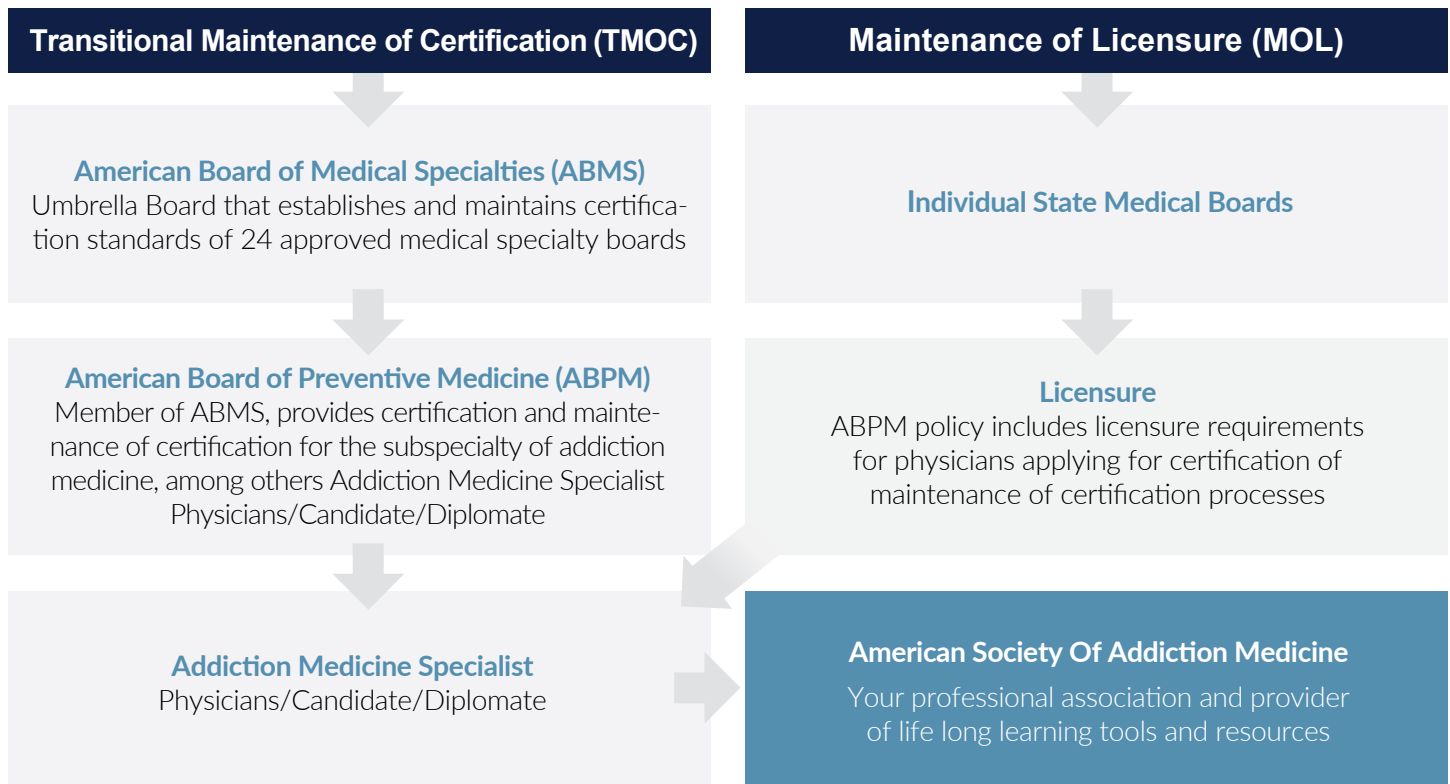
Transitional Maintenance of Certification (TMOC)

American Board of Medical Specialties (ABMS)
Umbrella Board that establishes and maintains certification standards of 24 approved medical specialty boards

American Board of Preventive Medicine (ABPM)
Member of ABMS, provides certification and maintenance of certification for the subspecialty of addiction medicine, among others Addiction Medicine Specialist Physicians/Candidate/Diplomate

Addiction Medicine Specialist
Physicians/Candidate/Diplomate

Maintenance of Licensure (MOL)

Individual State Medical Boards

Licensure
ABPM policy includes licensure requirements for physicians applying for certification of maintenance of certification processes

American Society Of Addiction Medicine
Your professional association and provider of life long learning tools and resources